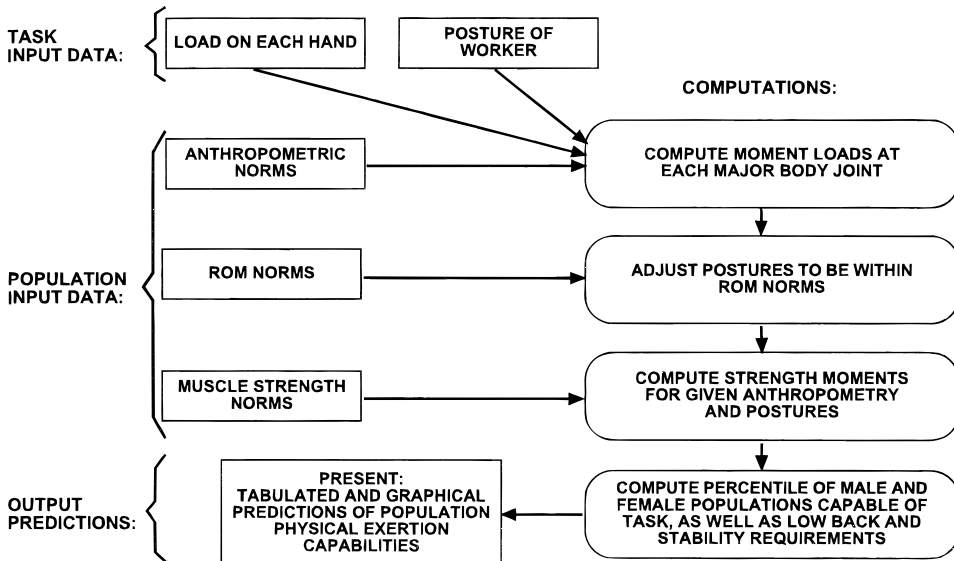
TASK INPUT DATA:

LOAD ON EACH HAND

POSTURE OF WORKER

COMPUTATIONS:

ANTHROPOMETRIC NORMS

COMPUTE MOMENT LOADS AT EACH MAJOR BODY JOINT

POPULATION INPUT DATA:

ROM NORMS

ADJUST POSTURES TO BE WITHIN ROM NORMS

MUSCLE STRENGTH NORMS

COMPUTE STRENGTH MOMENTS FOR GIVEN ANTHROPOMETRY AND POSTURES

OUTPUT PREDICTIONS:

PRESENT: TABULATED AND GRAPHICAL PREDICTIONS OF POPULATION PHYSICAL EXERTION CAPABILITIES

COMPUTE PERCENTILE OF MALE AND FEMALE POPULATIONS CAPABLE OF TASK, AS WELL AS LOW BACK AND STABILITY REQUIREMENTS